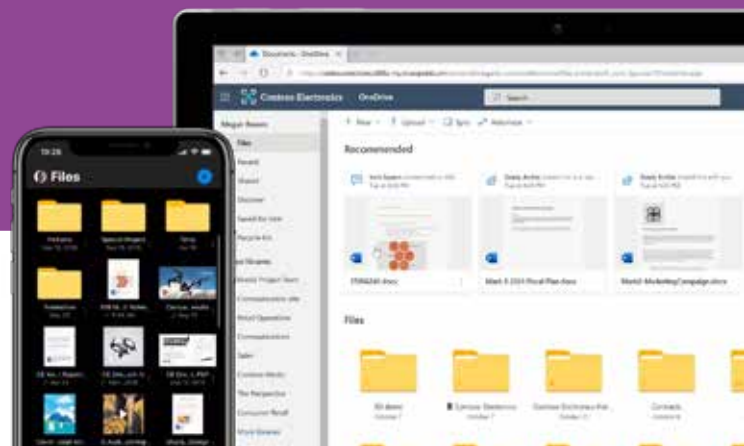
Documents - OneDrive

Contoso Electronics OneDrive

Search

Megan Bowen

Files

Recent

Shared

Discover

Saved for later

Recycle bin

Shared libraries

Communication site

Retail Operations

Communications

Sales

Contoso Works

The Perspective

Consumer Retail

More libraries

New Upload Sync Automate

Recommended

Files

Contacts

19:26

Files